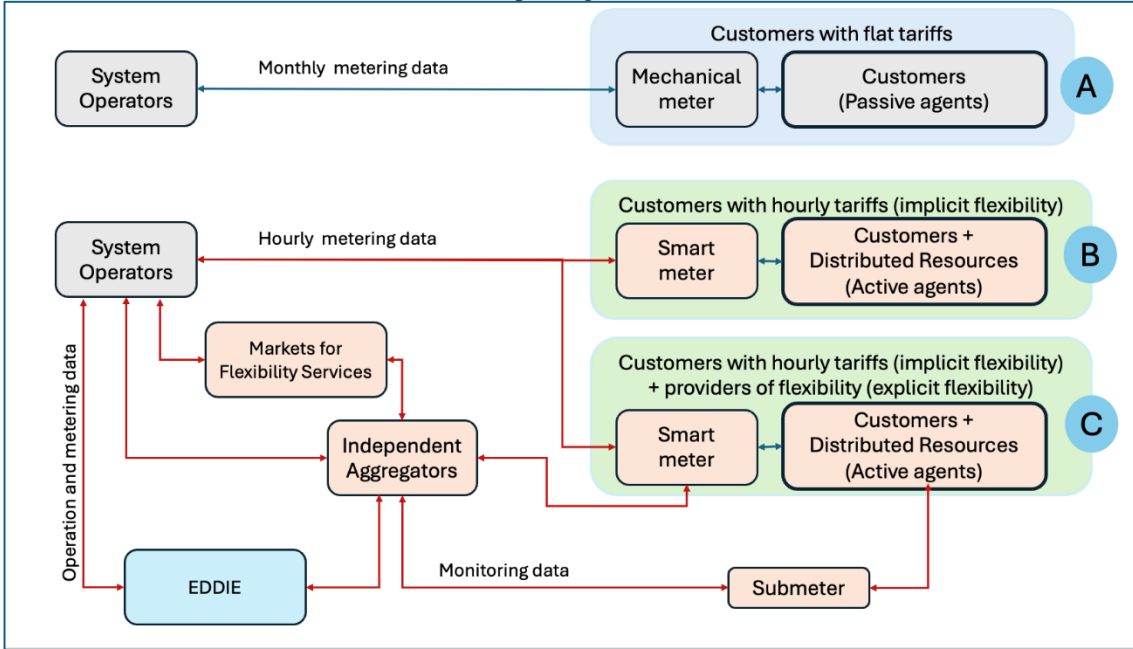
Customers with flat tariffs

System Operators

Monthly metering data

Mechanical meter

Customers (Passive agents)

A

Customers with hourly tariffs (implicit flexibility)

System Operators

Hourly metering data

Smart meter

Customers + Distributed Resources (Active agents)

B

Markets for Flexibility Services

Customers with hourly tariffs (implicit flexibility) + providers of flexibility (explicit flexibility)

Independent Aggregators

Smart meter

Customers + Distributed Resources (Active agents)

C

Operation and metering data

EDDIE

Monitoring data

Submeter